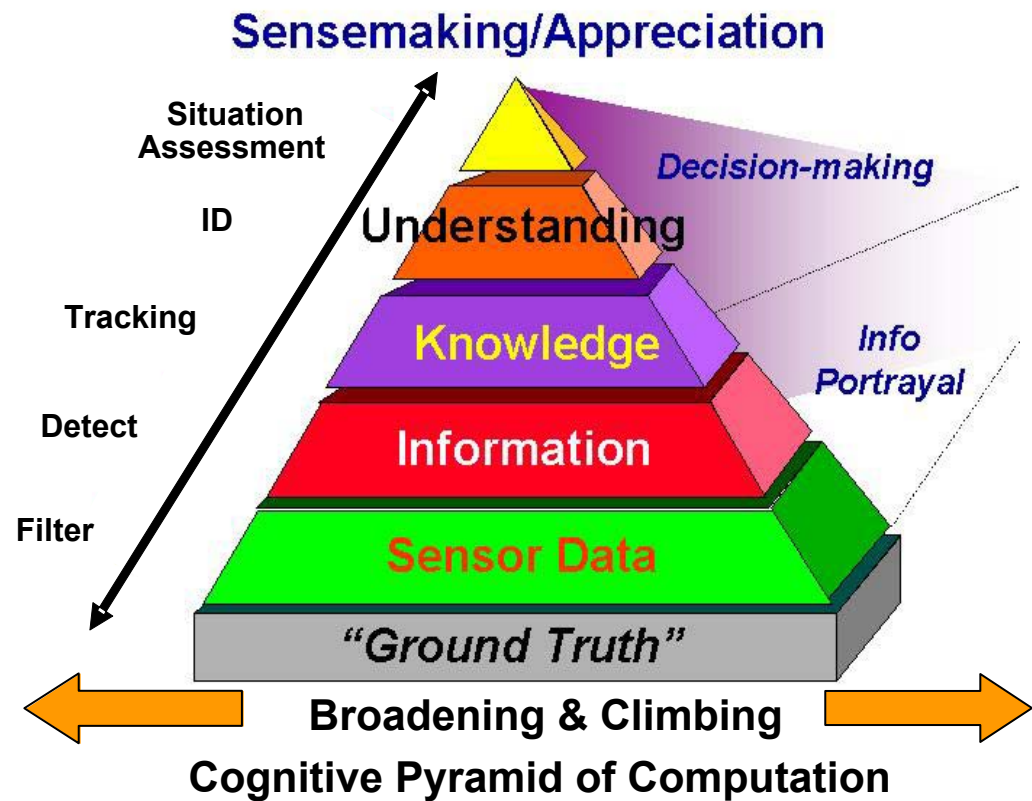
Sensemaking/Appreciation

Situation Assessment

ID

Tracking

Detect

Filter

Decision-making

Understanding

Knowledge

Info Portrayal

Information

Sensor Data

"Ground Truth"

Broadening & Climbing

Cognitive Pyramid of Computation